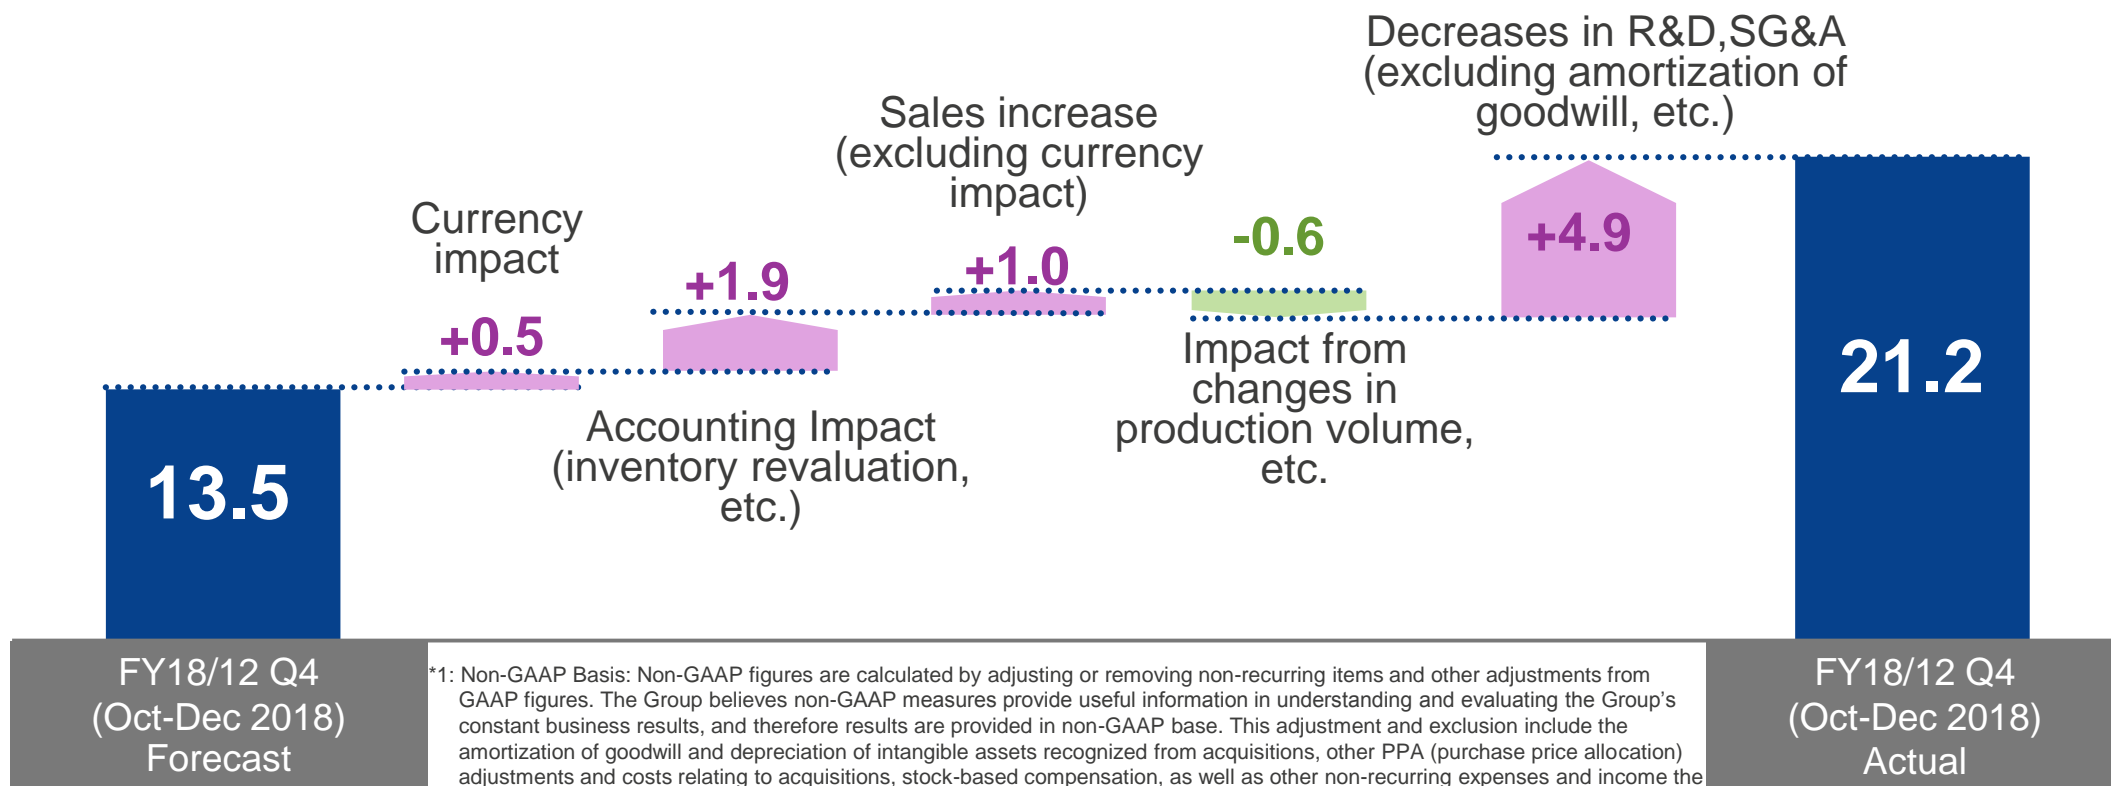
Decreases in R&D,SG&A (excluding amortization of goodwill, etc.)

Sales increase (excluding currency impact)

Currency impact

+0.5

+1.9

+1.0

-0.6

+4.9

13.5

21.2

Accounting Impact (inventory revaluation, etc.)

Impact from changes in production volume, etc.

FY18/12 Q4 (Oct-Dec 2018) Forecast

*1: Non-GAAP Basis: Non-GAAP figures are calculated by adjusting or removing non-recurring items and other adjustments from GAAP figures. The Group believes non-GAAP measures provide useful information in understanding and evaluating the Group's constant business results, and therefore results are provided in non-GAAP base. This adjustment and exclusion include the amortization of goodwill and depreciation of intangible assets recognized from acquisitions, other PPA (purchase price allocation) adjustments and costs relating to acquisitions, stock-based compensation, as well as other non-recurring expenses and income the

FY18/12 Q4 (Oct-Dec 2018) Actual